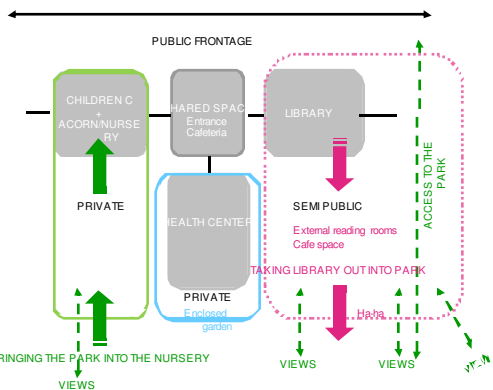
PUBLIC FRONTAGE

CHILDREN C + ACORN NURSERY

HARED SPAC Entrance Cafeteria

LIBRARY

ACCESS TO THE PARK

PRIVATE

HEALTH CENTER

SEMI PUBLIC

External reading rooms Cafe space

TAKING LIBRARY OUT INTO PARK

PRIVATE

Enclosed garden

Ha-ha

RINGING THE PARK INTO THE NURSERY

VIEWS

VIEWS

VIEWS

VIE